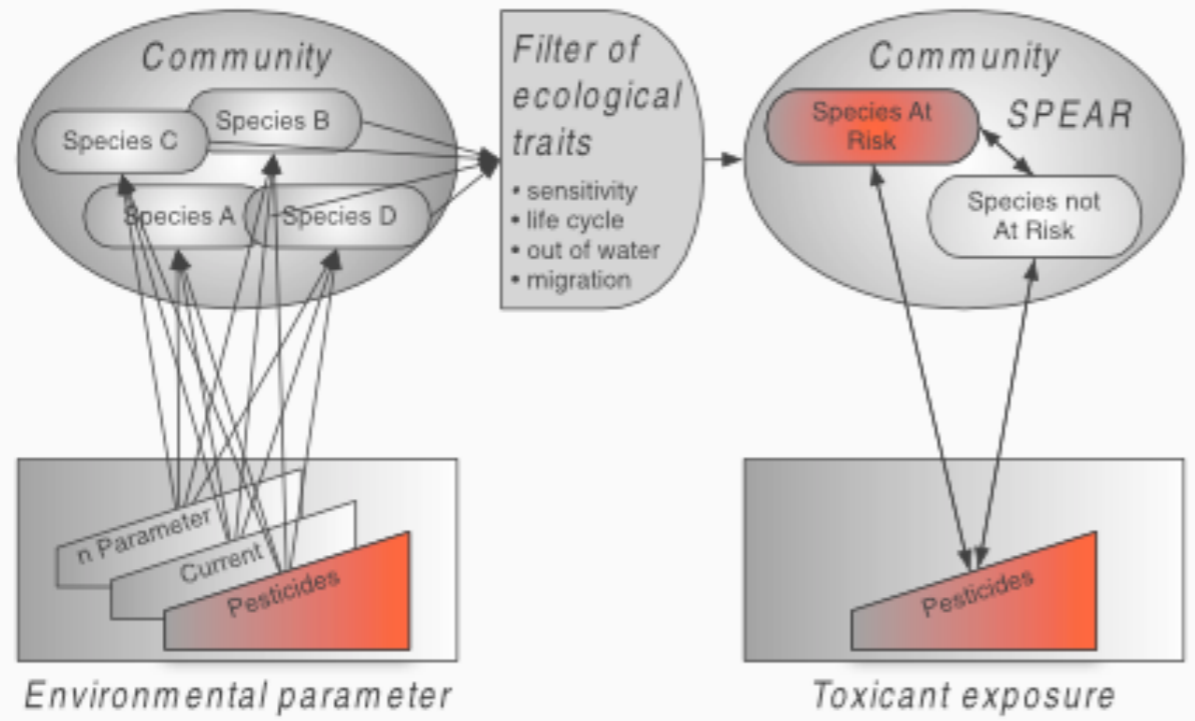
Community

Species C

Species B

Species A

Species D

Filter of ecological traits

• sensitivity
• life cycle
• out of water
• migration

Community

SPEAR

Species At Risk

Species not At Risk

n Parameter

Current

Pesticides

Environmental parameter

Pesticides

Toxicant exposure